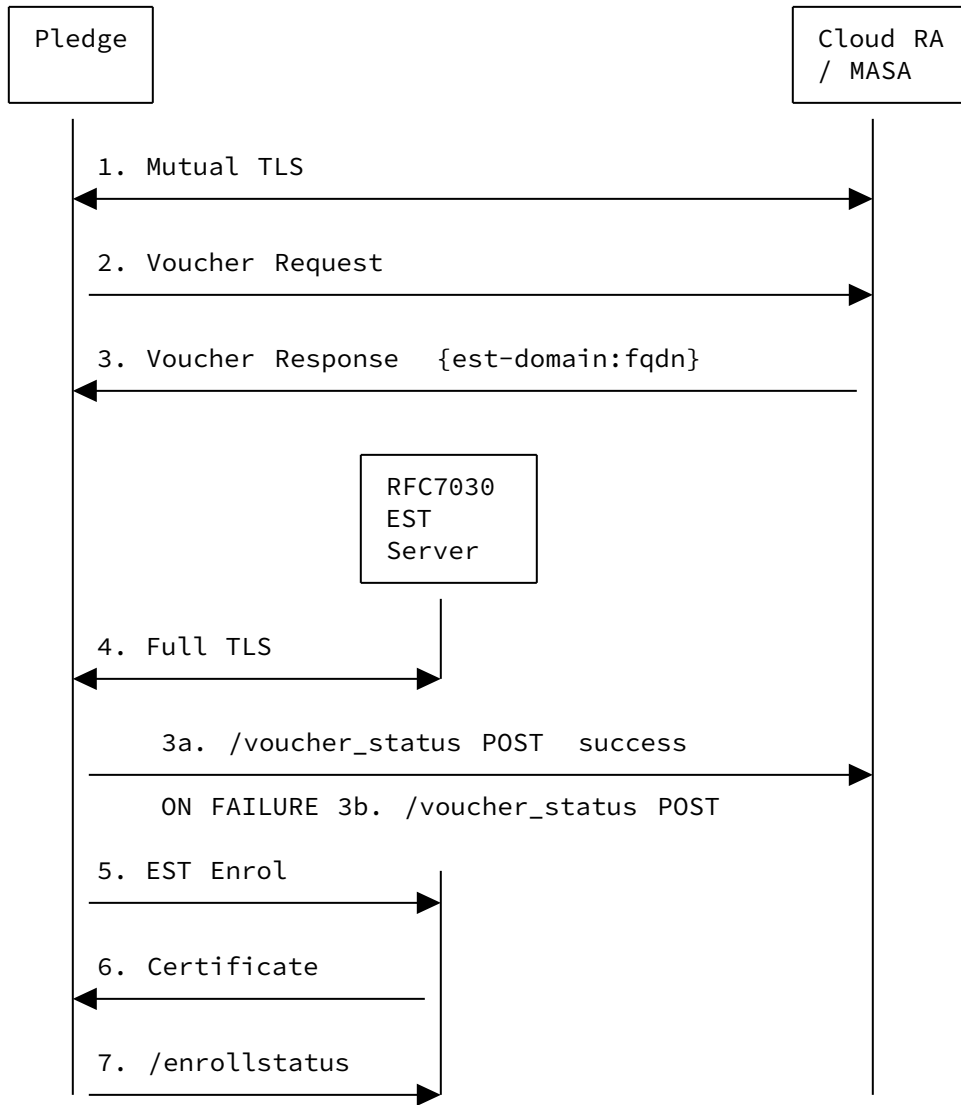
Pledge

Cloud RA / MASA

1. Mutual TLS

2. Voucher Request

3. Voucher Response {est-domain:fqdn}

RFC7030 EST Server

4. Full TLS

3a. /voucher_status POST success

ON FAILURE 3b. /voucher_status POST

5. EST Enrol

6. Certificate

7. /enrollstatus